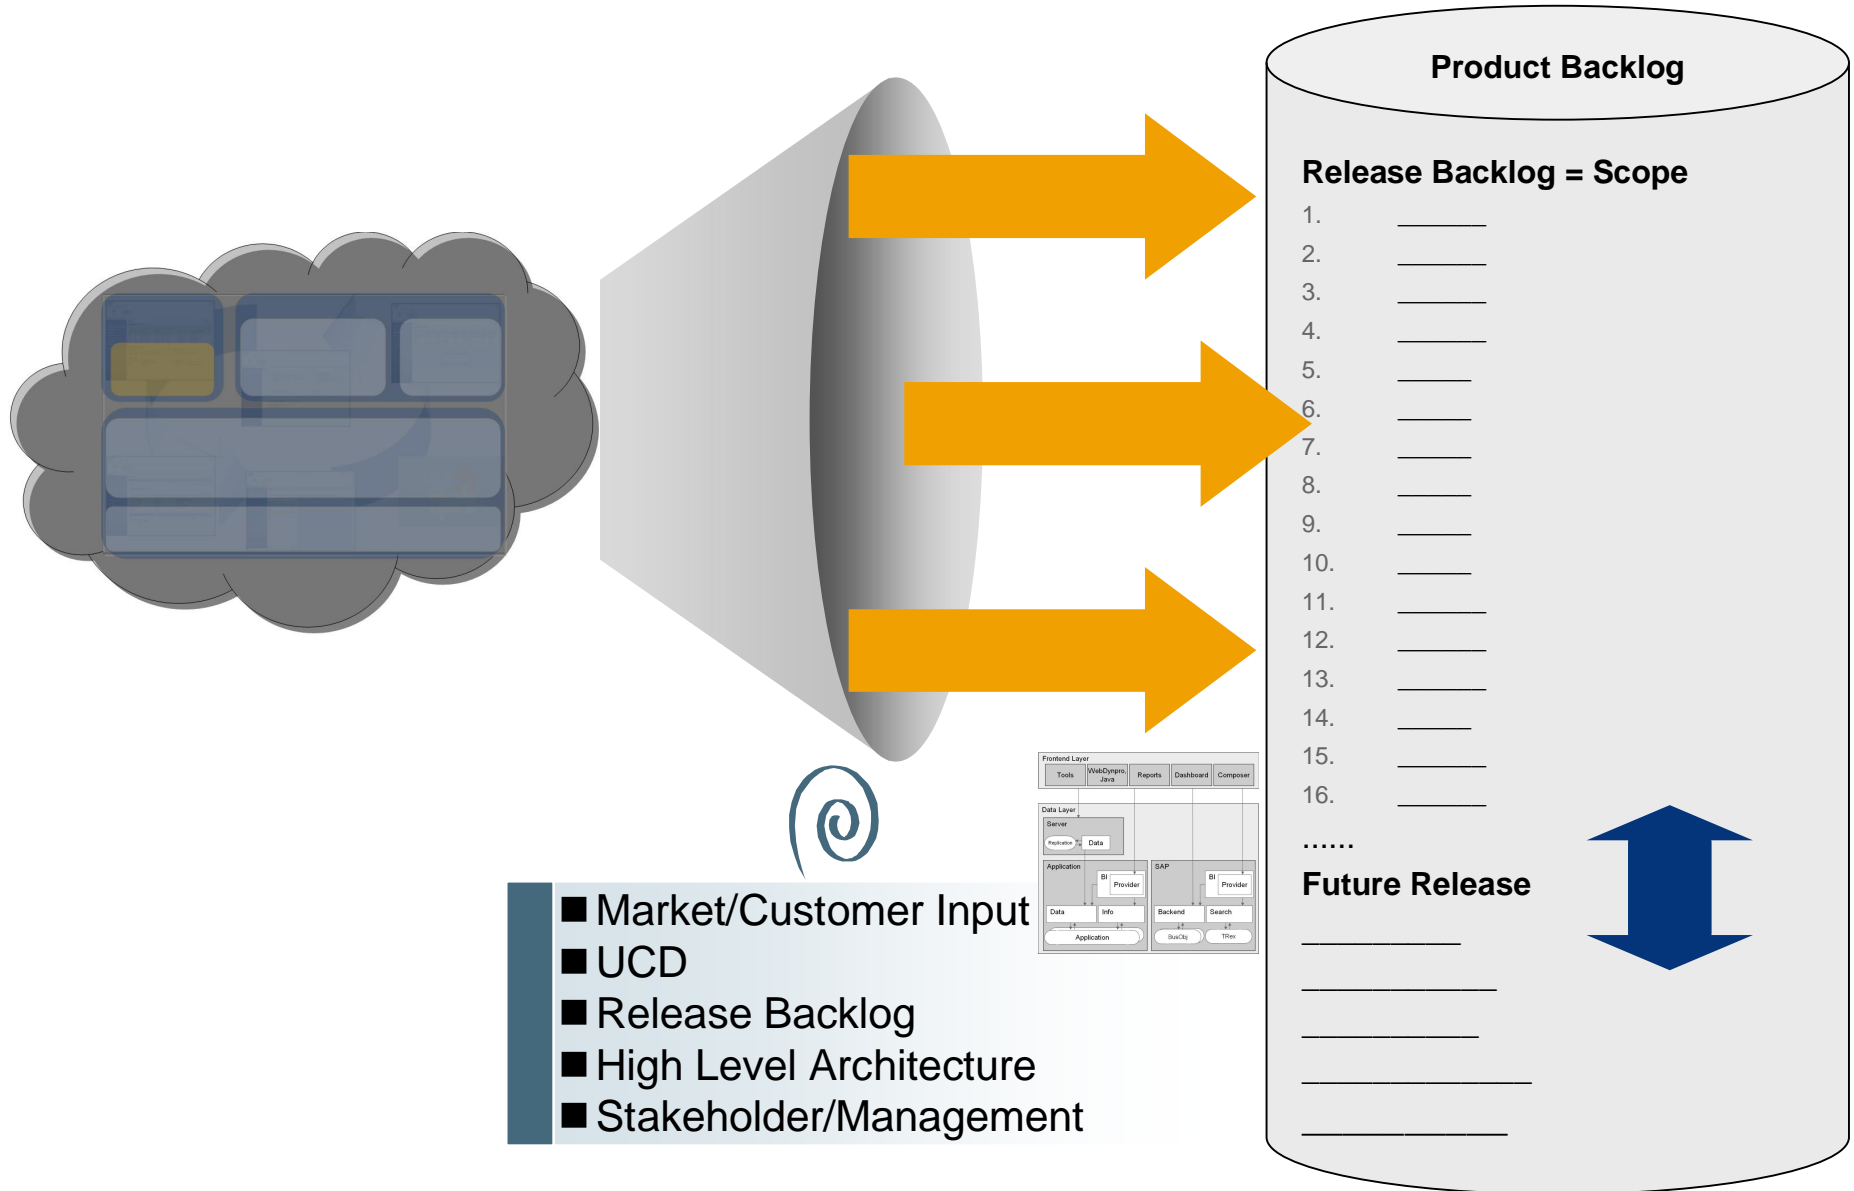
Product Backlog

Release Backlog = Scope
1. ______
2. ______
3. ______
4. ______
5. _____
6. _____
7. _____
8. _____
9. _____
10. _____
11. ______
12. ______
13. ______
14. _____
15. ______
16. ______
......

Future Release
_________
___________
__________
_____________
____________

Frontend Layer
Tools
WebDynpro, Java
Reports
Dashboard
Composer
Data Layer
Server
Replication
Data
Application
BI
Provider
Data
Info
Application
SAP
BI
Provider
Backend
Search
BusObj
TRex

■ Market/Customer Input
■ UCD
■ Release Backlog
■ High Level Architecture
■ Stakeholder/Management